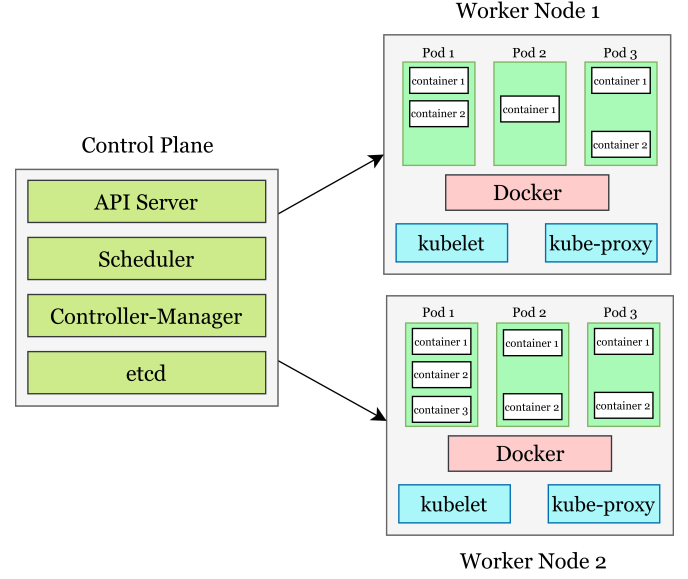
Worker Node 1

Pod 1
container 1
container 2

Pod 2
container 1

Pod 3
container 1
container 2

Docker

kubelet

kube-proxy

Control Plane

API Server

Scheduler

Controller-Manager

etcd

Pod 1
container 1
container 2
container 3

Pod 2
container 1
container 2

Pod 3
container 1
container 2

Docker

kubelet

kube-proxy

Worker Node 2